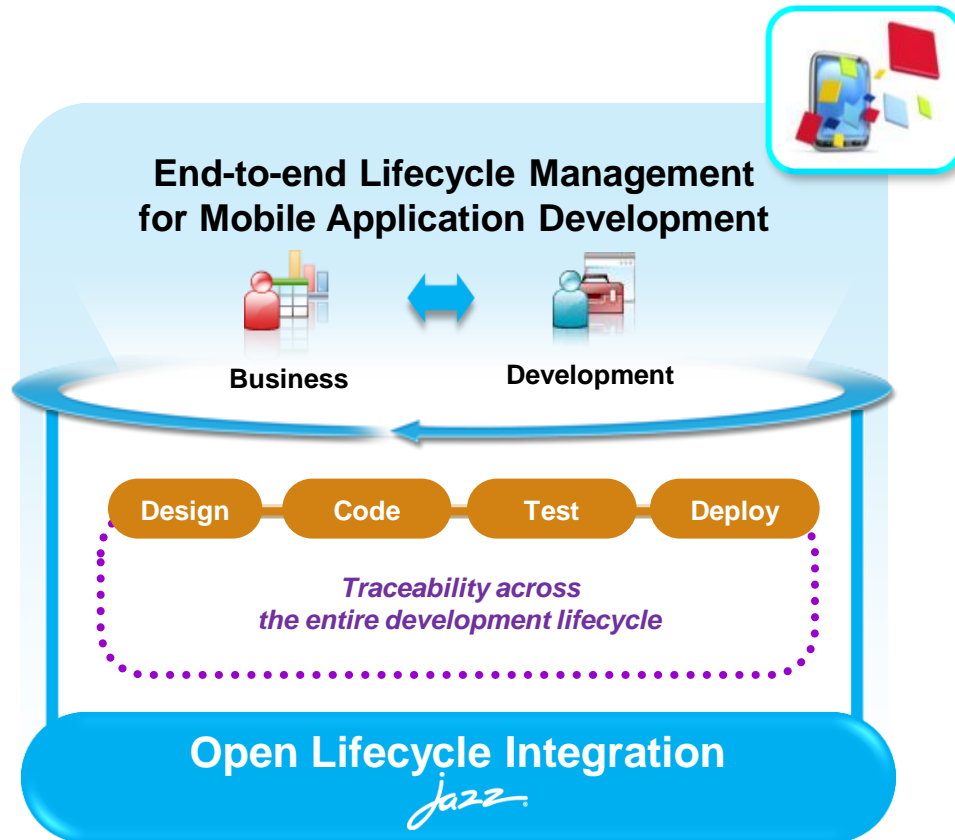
End-to-end Lifecycle Management for Mobile Application Development

Business

Development

Design

Code

Test

Deploy

Traceability across the entire development lifecycle

Open Lifecycle Integration

Jazz